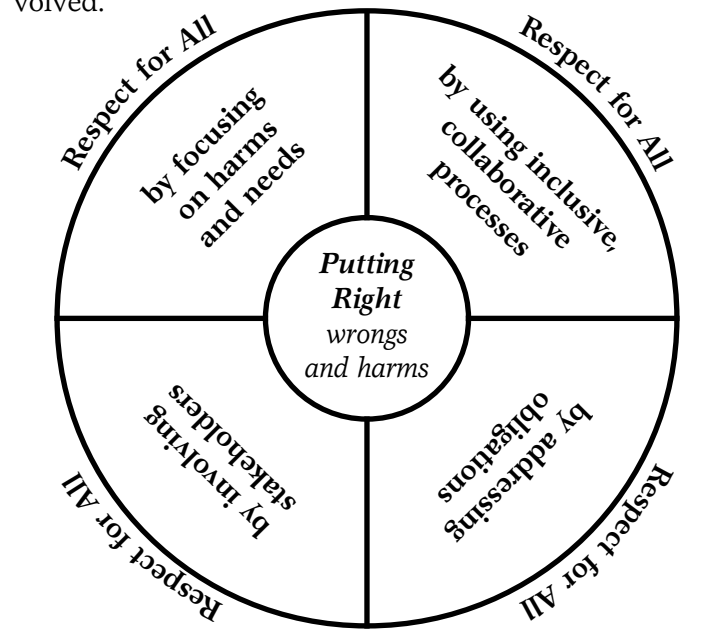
volved.

Respect for All

by focusing on harms and needs

Respect for All

by using inclusive, collaborative processes

Putting Right
wrongs and harms

by involving stakeholders

by addressing obligations

Respect for All

Respect for All